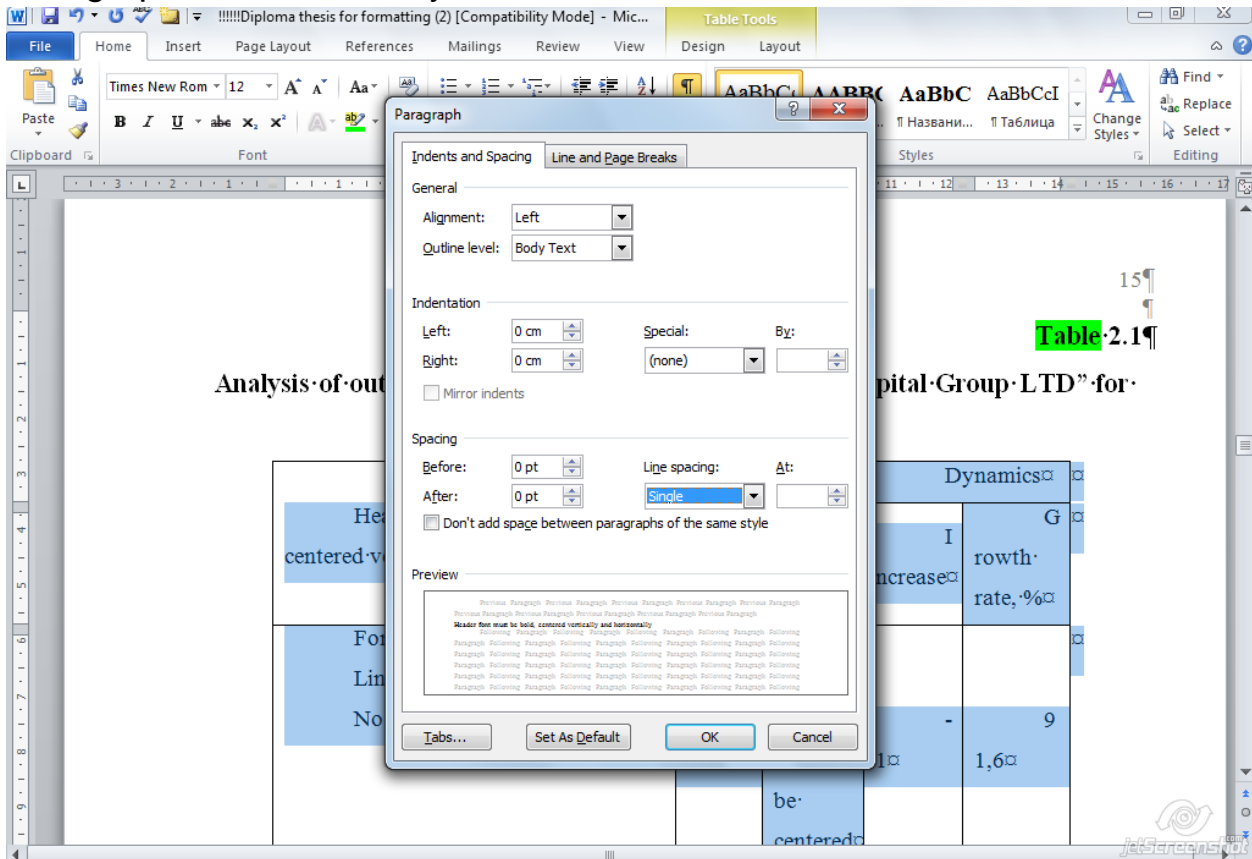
!!!!!!Diploma thesis for formatting (2) [Compatibility Mode] - Mic... Table Tools

File Home Insert Page Layout References Mailings Review View Design Layout

Times New Rom 12 Aa AaBbCc AABBC AaBbC AaBbCcI ¶ Названи... ¶ Таблица Change Styles Find Replace Select

Clipboard Font Styles Editing

Paste

15¶

¶

Table·2.1¶

Analysis·of·out pital·Group·LTD”·for·

Dynamics¤

Hea centered·v

I ncrease¤

G rowth· rate,·%¤

For Lin No

-

9 1,6¤

1¤

be· centered¤

Paragraph

Indents and Spacing | Line and Page Breaks

General

Alignment: Left

Outline level: Body Text

Indentation

Left: 0 cm

Right: 0 cm

Special: (none)

By:

Mirror indents

Spacing

Before: 0 pt

After: 0 pt

Line spacing: Single

At:

Don't add space between paragraphs of the same style

Preview

Previous Paragraph Previous Paragraph Previous Paragraph Previous Paragraph Previous Paragraph Previous Paragraph Previous Paragraph Previous Paragraph Previous Paragraph Previous Paragraph

Header font must be bold, centered vertically and horizontally

Paragraph Following Paragraph Following Paragraph Following Paragraph Following Paragraph Following Paragraph Following Paragraph Following Paragraph Following Paragraph Following

Tabs... Set As Default OK Cancel

jetScreenshot